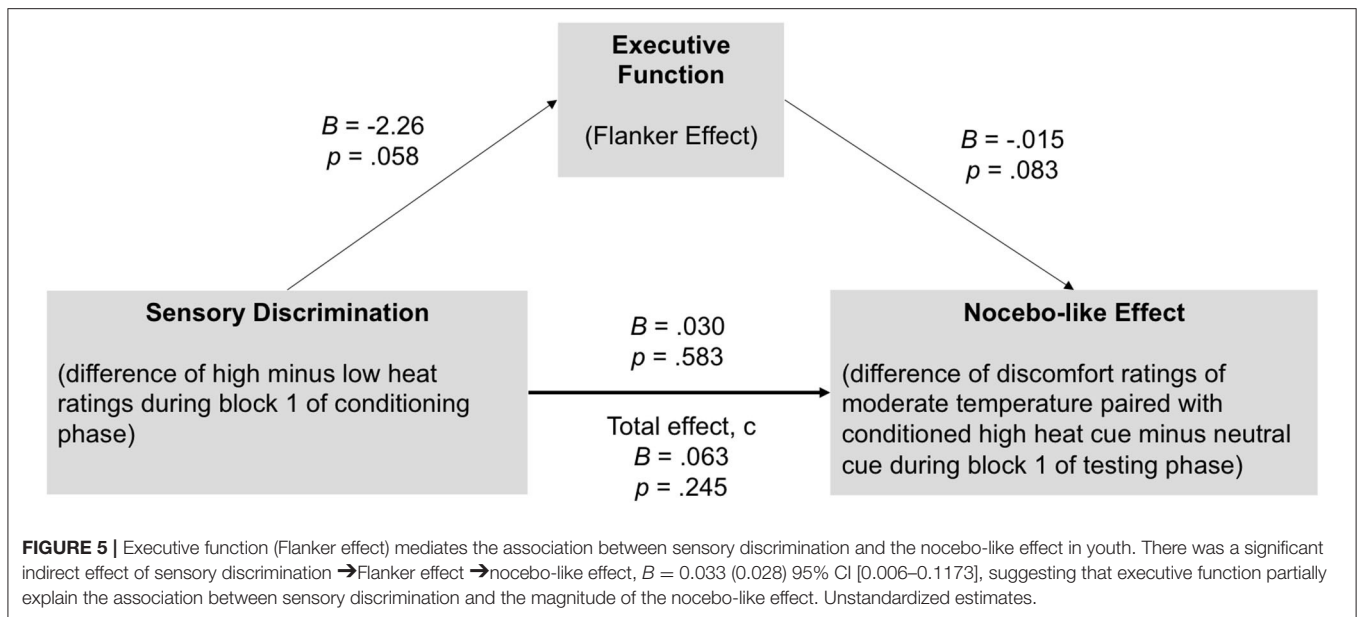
Executive Function

(Flanker Effect)

$B$ = -2.26
$p$ = .058

$B$ = -.015
$p$ = .083

Sensory Discrimination

(difference of high minus low heat ratings during block 1 of conditioning phase)

$B$ = .030
$p$ = .583

Total effect, c
$B$ = .063
$p$ = .245

Nocebo-like Effect

(difference of discomfort ratings of moderate temperature paired with conditioned high heat cue minus neutral cue during block 1 of testing phase)

**FIGURE 5 |** Executive function (Flanker effect) mediates the association between sensory discrimination and the nocebo-like effect in youth. There was a significant indirect effect of sensory discrimination ➔Flanker effect ➔nocebo-like effect, $B$ = 0.033 (0.028) 95% CI [0.006–0.1173], suggesting that executive function partially explain the association between sensory discrimination and the magnitude of the nocebo-like effect. Unstandardized estimates.